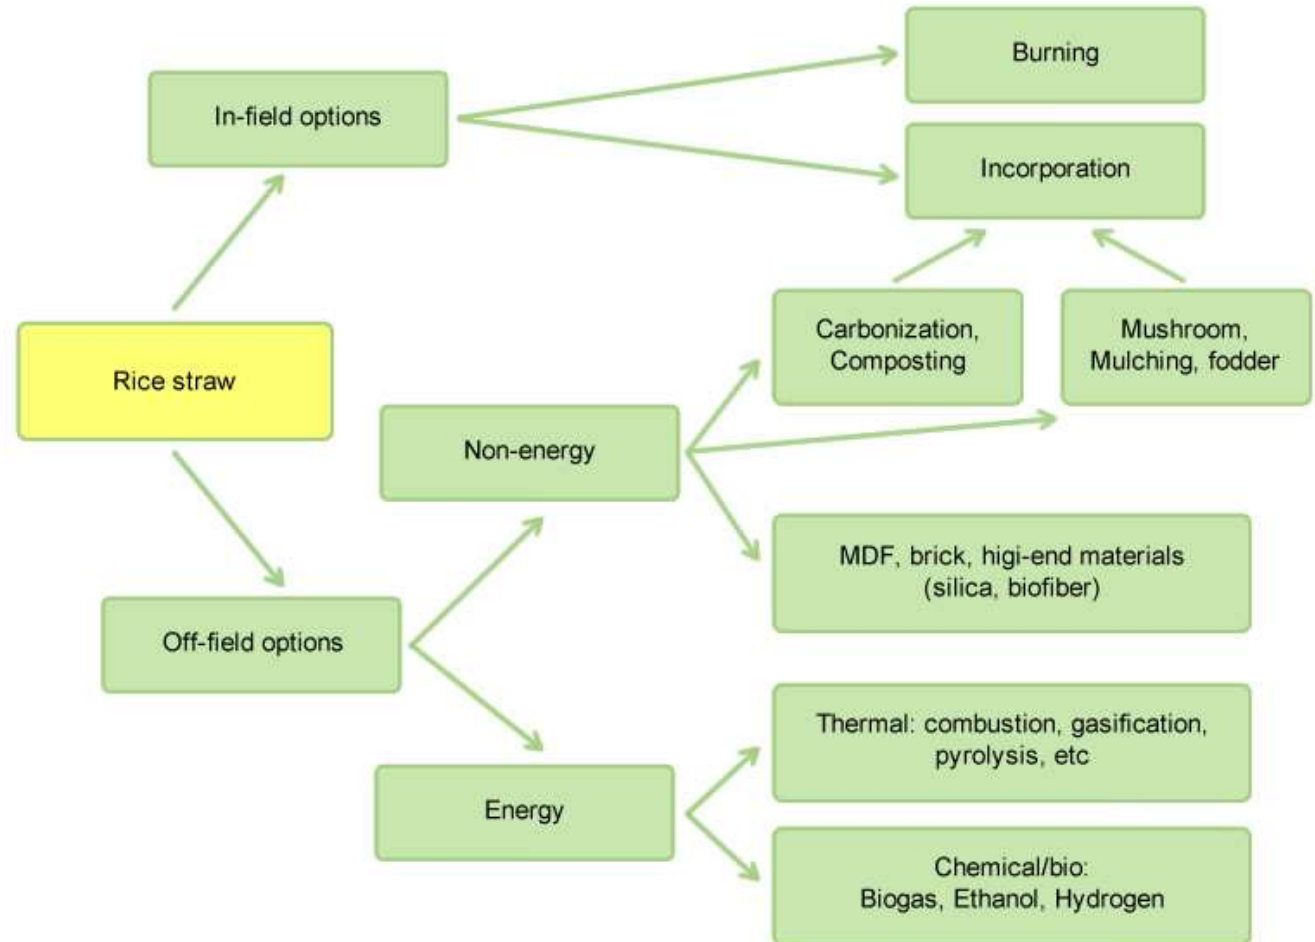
Burning

In-field options

Incorporation

Rice straw

Carbonization, Composting

Mushroom, Mulching, fodder

Non-energy

MDF, brick, higi-end materials (silica, biofiber)

Off-field options

Thermal: combustion, gasification, pyrolysis, etc

Energy

Chemical/bio: Biogas, Ethanol, Hydrogen